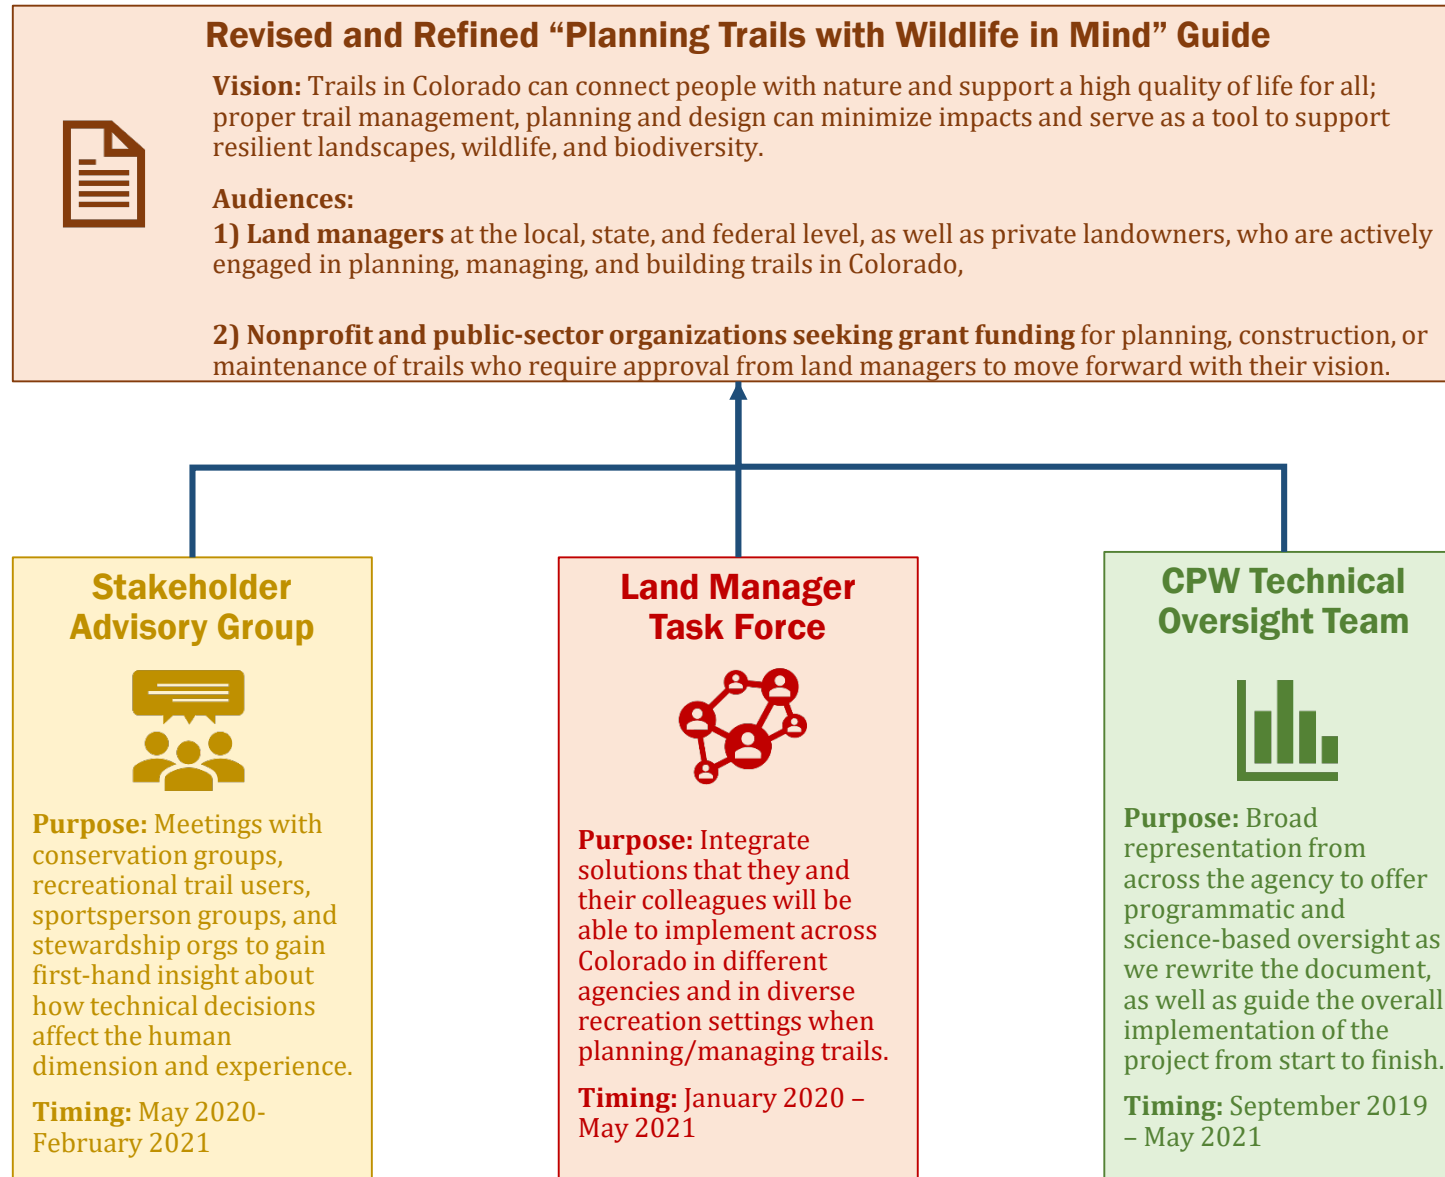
Revised and Refined “Planning Trails with Wildlife in Mind” Guide

**Vision:** Trails in Colorado can connect people with nature and support a high quality of life for all; proper trail management, planning and design can minimize impacts and serve as a tool to support resilient landscapes, wildlife, and biodiversity.

**Audiences:**
**1) Land managers** at the local, state, and federal level, as well as private landowners, who are actively engaged in planning, managing, and building trails in Colorado,

**2) Nonprofit and public-sector organizations seeking grant funding** for planning, construction, or maintenance of trails who require approval from land managers to move forward with their vision.

Stakeholder Advisory Group

**Purpose:** Meetings with conservation groups, recreational trail users, sportsperson groups, and stewardship orgs to gain first-hand insight about how technical decisions affect the human dimension and experience.

**Timing:** May 2020- February 2021

Land Manager Task Force

**Purpose:** Integrate solutions that they and their colleagues will be able to implement across Colorado in different agencies and in diverse recreation settings when planning/managing trails.

**Timing:** January 2020 – May 2021

CPW Technical Oversight Team

**Purpose:** Broad representation from across the agency to offer programmatic and science-based oversight as we rewrite the document, as well as guide the overall implementation of the project from start to finish.

**Timing:** September 2019 – May 2021